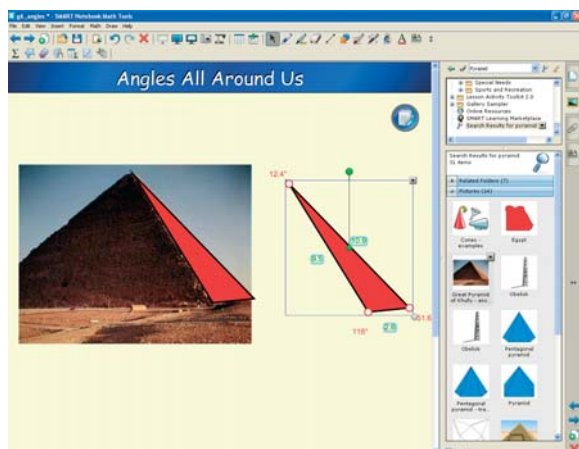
g4_angles * - SMART Notebook Math Tools

File Edit View Insert Format Math Draw Help

Angles All Around Us

12.4°

12.3

5.3

118°

2.6

51.6

pyramid

Special Needs

Sports and Recreation

Lesson Activity Toolkit 2.0

Gallery Sampler

Online Resources

SMART Learning Marketplace

Search Results for pyramid

Search Results for pyramid 31 items

Related Folders (7)

Pictures (24)

Cones - examples

Egypt

Great Pyramid of Khufu - ano...

Obelisk

Obelisk

Pentagonal pyramid

Pentagonal pyramid - tra...

Pyramid